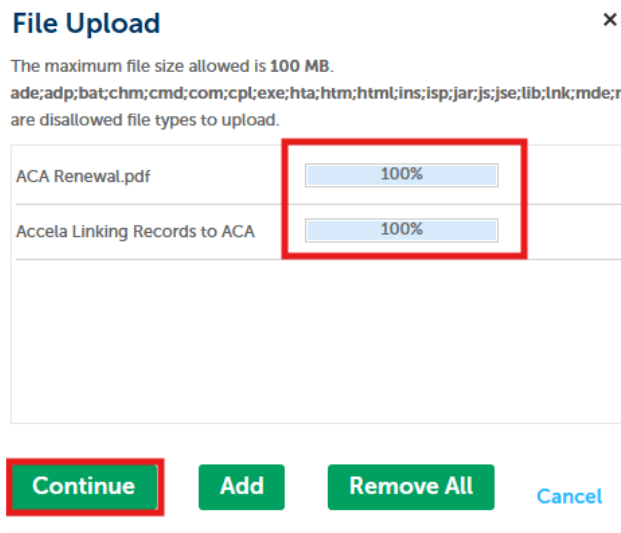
File Upload

×

The maximum file size allowed is 100 MB.

ade;adp;bat;chm;cmd;com;cpl;exe;hta;htm;html;ins;isp;jar;js;jse;lib;lnk;mde;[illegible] are disallowed file types to upload.

| ACA Renewal.pdf | 100% |
|---|---|
| Accela Linking Records to ACA | 100% |

Continue

Add

Remove All

Cancel